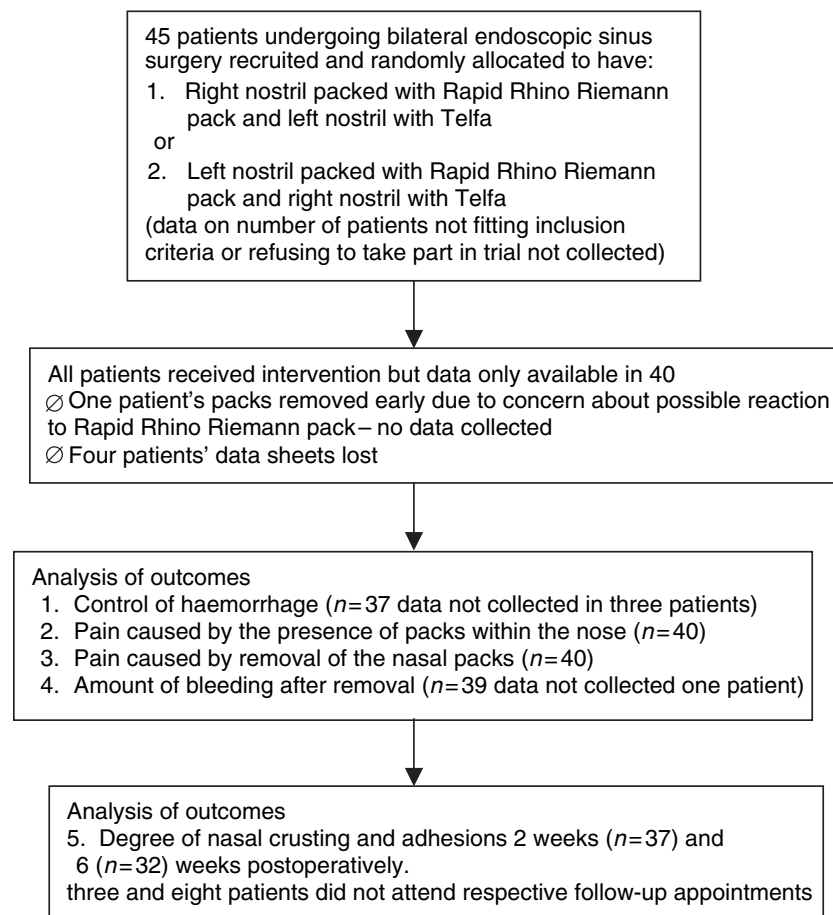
45 patients undergoing bilateral endoscopic sinus surgery recruited and randomly allocated to have:
1. Right nostril packed with Rapid Rhino Riemann pack and left nostril with Telfa
or
2. Left nostril packed with Rapid Rhino Riemann pack and right nostril with Telfa
(data on number of patients not fitting inclusion criteria or refusing to take part in trial not collected)

All patients received intervention but data only available in 40
$\varnothing$ One patient's packs removed early due to concern about possible reaction to Rapid Rhino Riemann pack – no data collected
$\varnothing$ Four patients' data sheets lost

Analysis of outcomes
1. Control of haemorrhage ($n=37$ data not collected in three patients)
2. Pain caused by the presence of packs within the nose ($n=40$)
3. Pain caused by removal of the nasal packs ($n=40$)
4. Amount of bleeding after removal ($n=39$ data not collected one patient)

Analysis of outcomes
5. Degree of nasal crusting and adhesions 2 weeks ($n=37$) and 6 ($n=32$) weeks postoperatively.
three and eight patients did not attend respective follow-up appointments